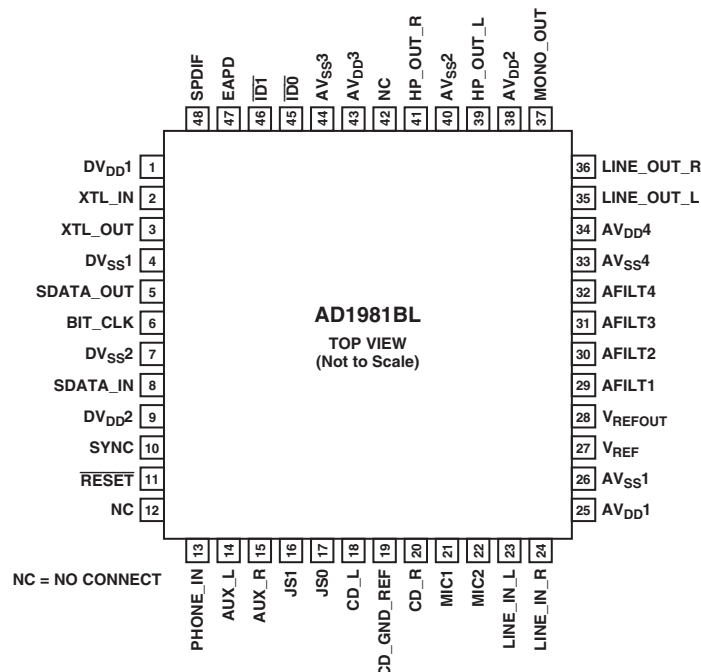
48 SPDIF
47 EAPD
46 $\overline{ID1}$
45 $\overline{ID0}$
44 $AV_{SS}3$
43 $AV_{DD}3$
42 NC
41 HP_OUT_R
40 $AV_{SS}2$
39 HP_OUT_L
38 $AV_{DD}2$
37 MONO_OUT

$DV_{DD}1$ 1
XTL_IN 2
XTL_OUT 3
$DV_{SS}1$ 4
SDATA_OUT 5
BIT_CLK 6
$DV_{SS}2$ 7
SDATA_IN 8
$DV_{DD}2$ 9
SYNC 10
$\overline{RESET}$ 11
NC 12

AD1981BL
TOP VIEW
(Not to Scale)

36 LINE_OUT_R
35 LINE_OUT_L
34 $AV_{DD}4$
33 $AV_{SS}4$
32 AFILT4
31 AFILT3
30 AFILT2
29 AFILT1
28 $V_{REFOUT}$
27 $V_{REF}$
26 $AV_{SS}1$
25 $AV_{DD}1$

NC = NO CONNECT

13 PHONE_IN
14 AUX_L
15 AUX_R
16 JS1
17 JS0
18 CD_L
19 CD_GND_REF
20 CD_R
21 MIC1
22 MIC2
23 LINE_IN_L
24 LINE_IN_R